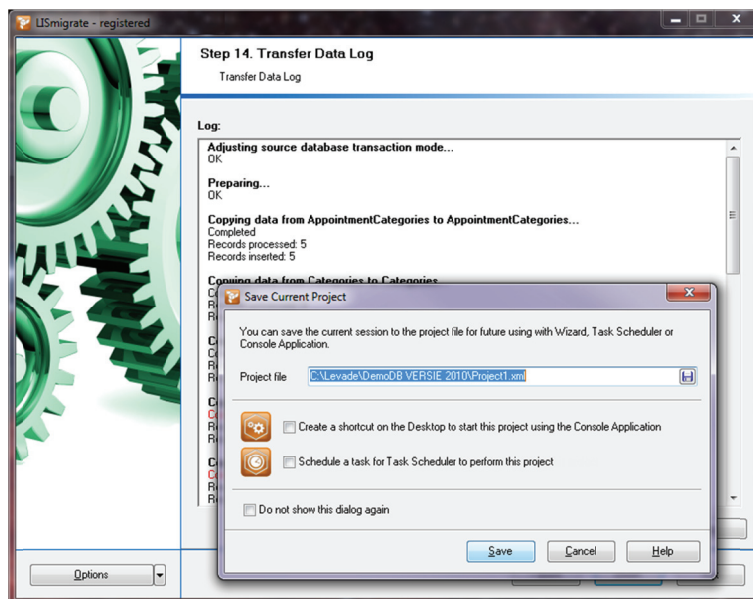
LISmigrate - registered

Step 14. Transfer Data Log

Transfer Data Log

Log:

Adjusting source database transaction mode...
OK

Preparing...
OK

Copying data from AppointmentCategories to AppointmentCategories...
Completed
Records processed: 5
Records inserted: 5

Copying data from Categories to Categories

Save Current Project

You can save the current session to the project file for future using with Wizard, Task Scheduler or Console Application.

Project file C:\Levade\DemoDB VERSIE 2010\Project1.xml

Create a shortcut on the Desktop to start this project using the Console Application

Schedule a task for Task Scheduler to perform this project

Do not show this dialog again

Save Cancel Help

Options